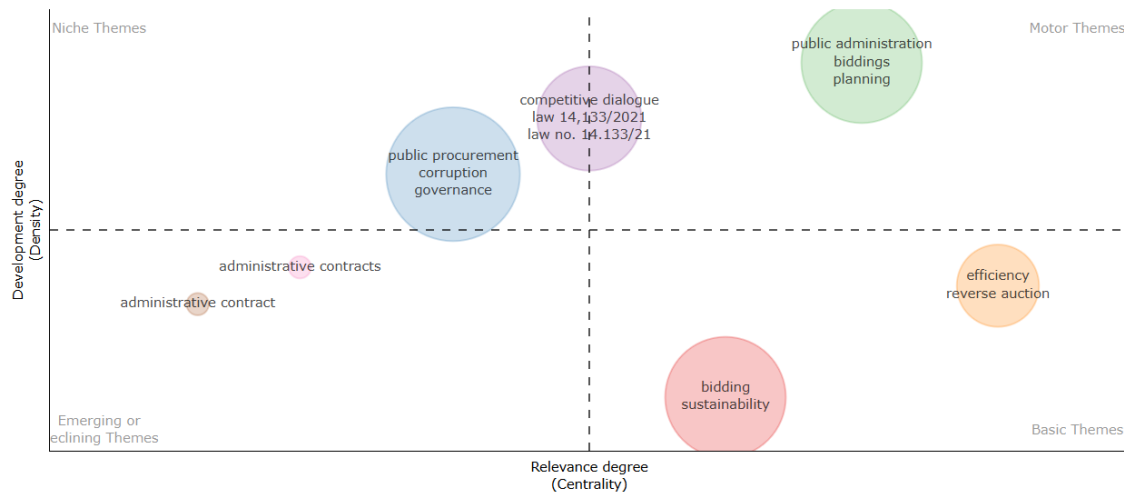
Niche Themes

Motor Themes

public administration
biddings
planning

competitive dialogue
law 14,133/2021
law no. 14.133/21

public procurement
corruption
governance

Development degree
(Density)

administrative contracts

administrative contract

efficiency
reverse auction

bidding
sustainability

Emerging or
eclining Themes

Basic Themes

Relevance degree
(Centrality)